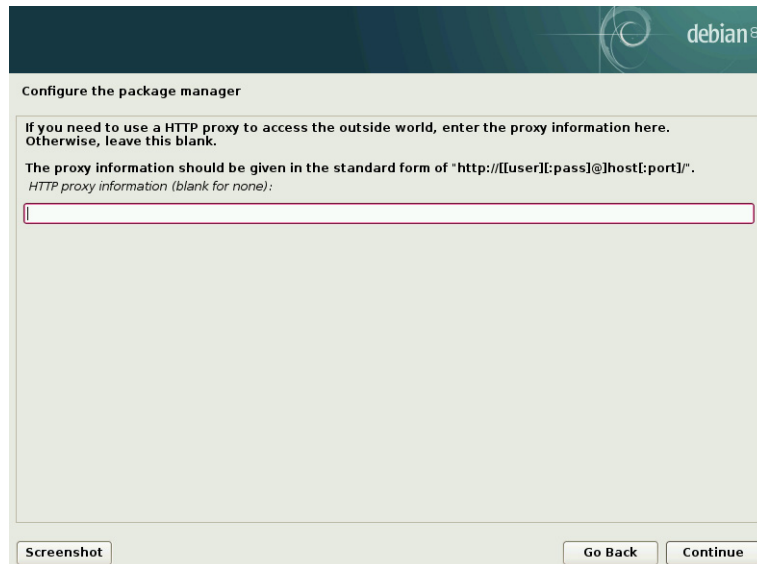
debian 8

Configure the package manager

If you need to use a HTTP proxy to access the outside world, enter the proxy information here. Otherwise, leave this blank.

The proxy information should be given in the standard form of "http://[[user][:pass]@]host[:port]/".

HTTP proxy information (blank for none):

Screenshot

Go Back

Continue